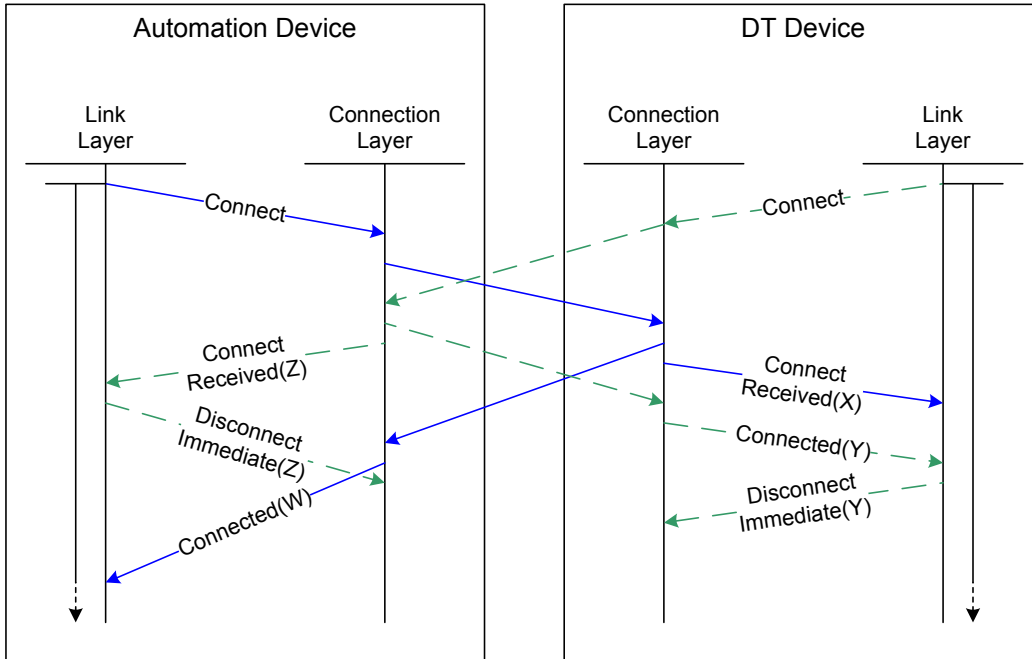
Automation Device

DT Device

Link Layer

Connection Layer

Connection Layer

Link Layer

Connect

Connect

Connect Received(Z)

Connect Received(X)

Disconnect Immediate(Z)

Connected(Y)

Connected(W)

Disconnect Immediate(Y)